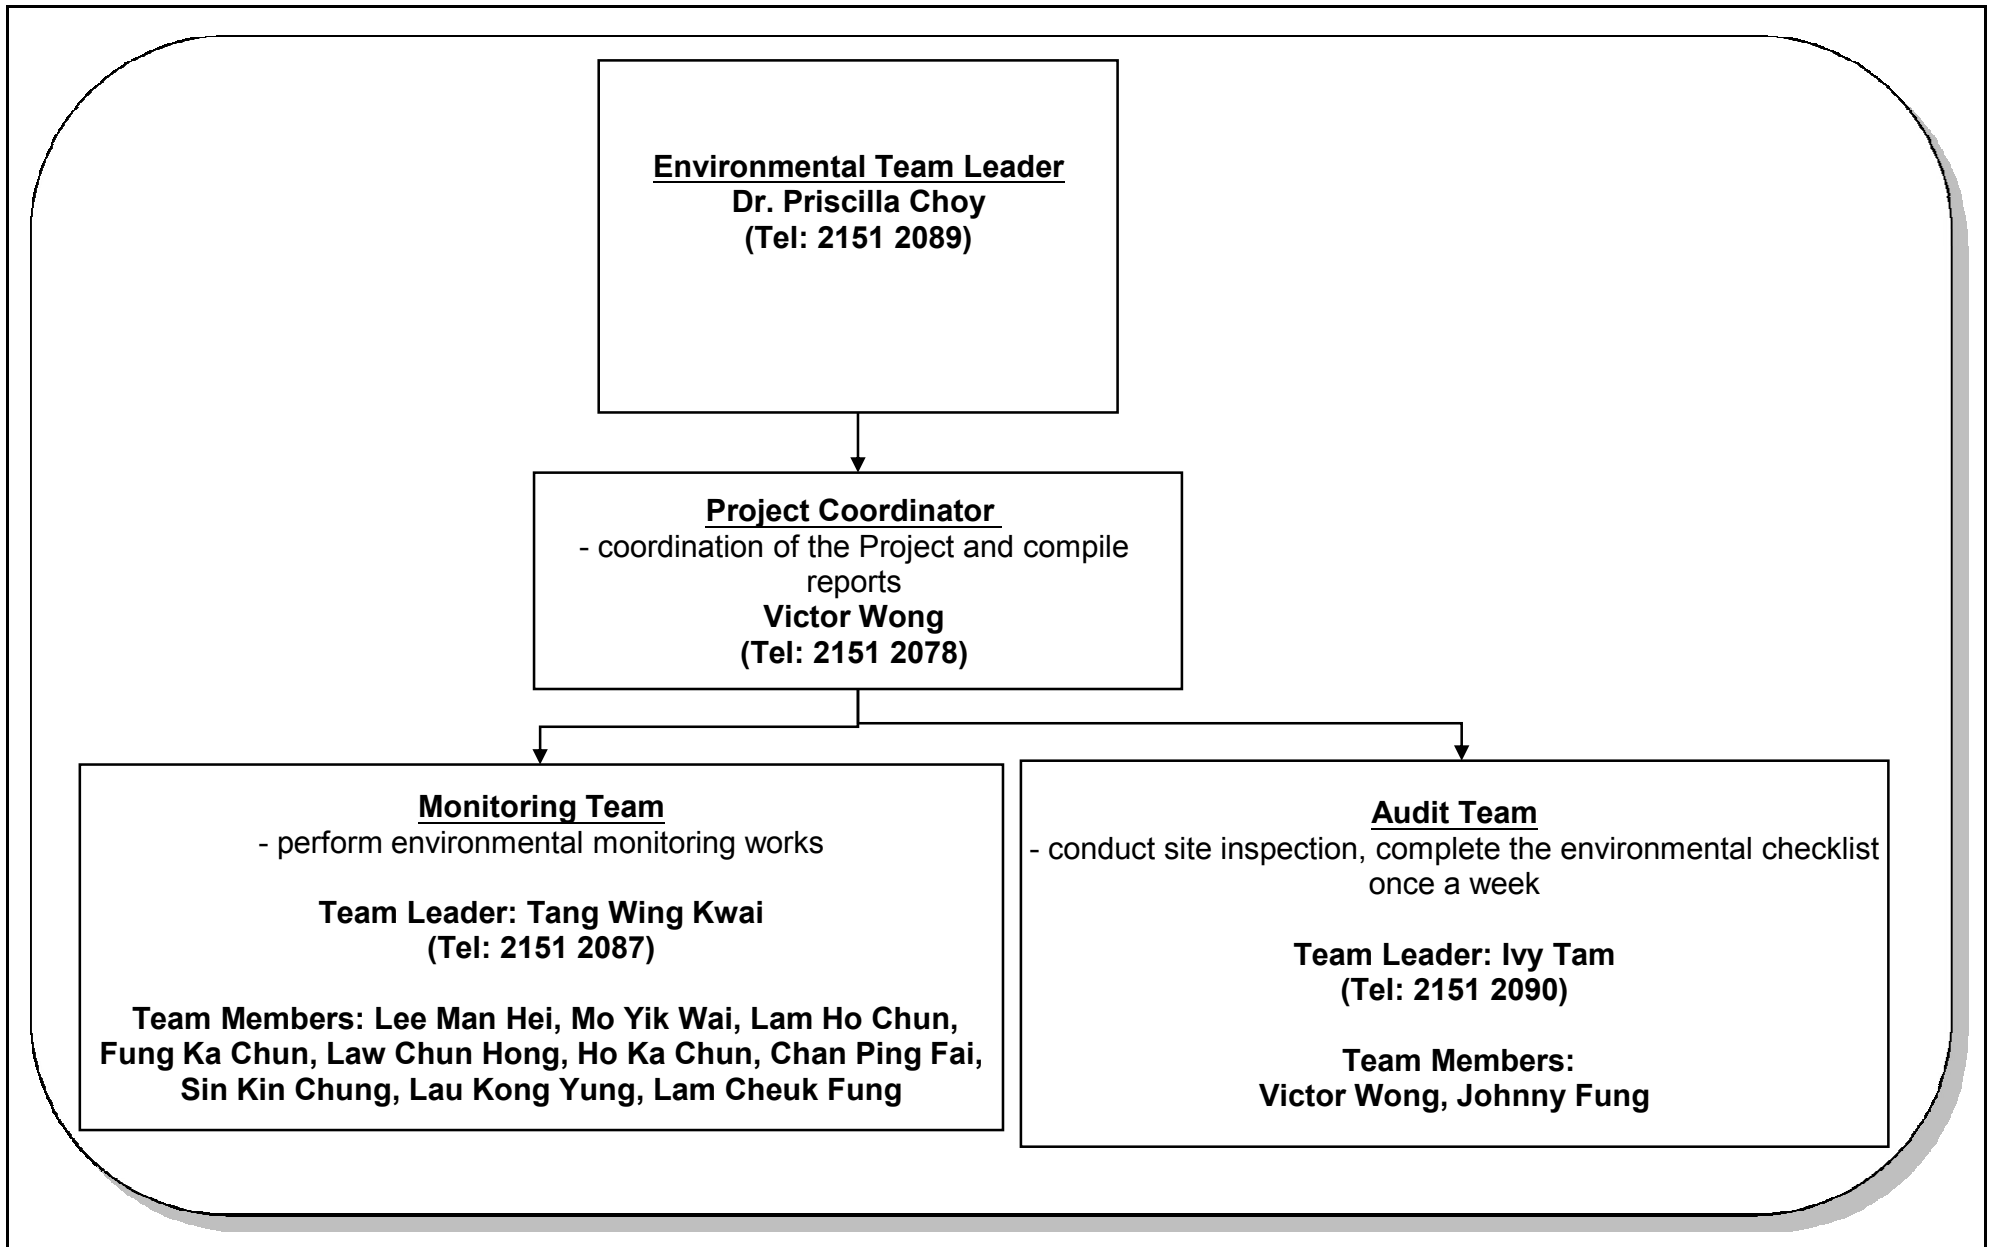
Environmental Team Leader
Dr. Priscilla Choy
(Tel: 2151 2089)

Project Coordinator
- coordination of the Project and compile reports
Victor Wong
(Tel: 2151 2078)

Monitoring Team
- perform environmental monitoring works

Team Leader: Tang Wing Kwai
(Tel: 2151 2087)

Team Members: Lee Man Hei, Mo Yik Wai, Lam Ho Chun, Fung Ka Chun, Law Chun Hong, Ho Ka Chun, Chan Ping Fai, Sin Kin Chung, Lau Kong Yung, Lam Cheuk Fung

Audit Team
- conduct site inspection, complete the environmental checklist once a week

Team Leader: Ivy Tam
(Tel: 2151 2090)

Team Members:
Victor Wong, Johnny Fung